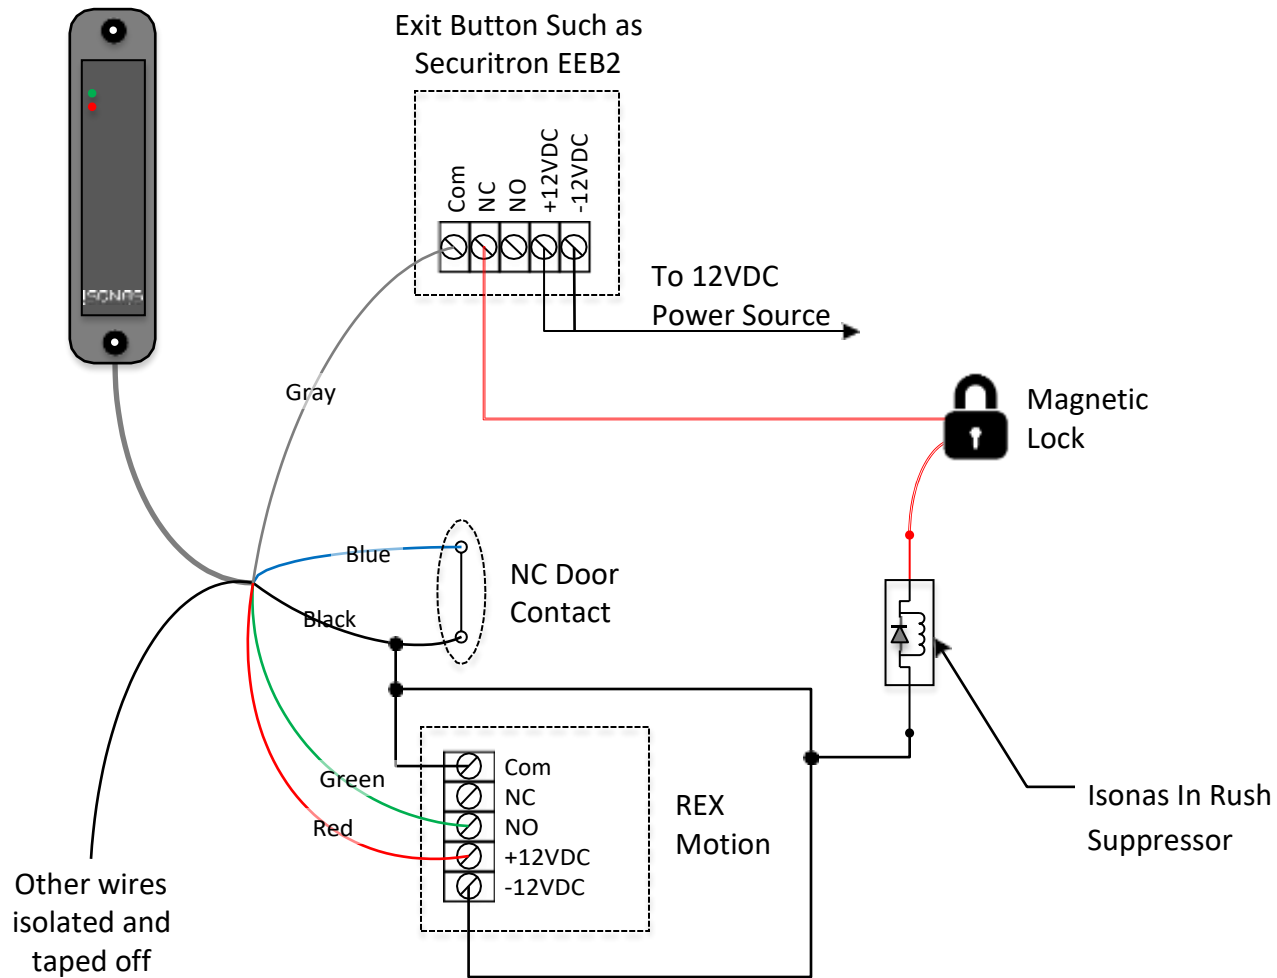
Exit Button Such as Securitron EEB2

Com
NC
NO
+12VDC
-12VDC

To 12VDC Power Source

ISONAS

Gray

Magnetic Lock

Blue

NC Door Contact

Black

Com
NC
NO
+12VDC
-12VDC

REX Motion

Green

Red

Isonas In Rush Suppressor

Other wires isolated and taped off